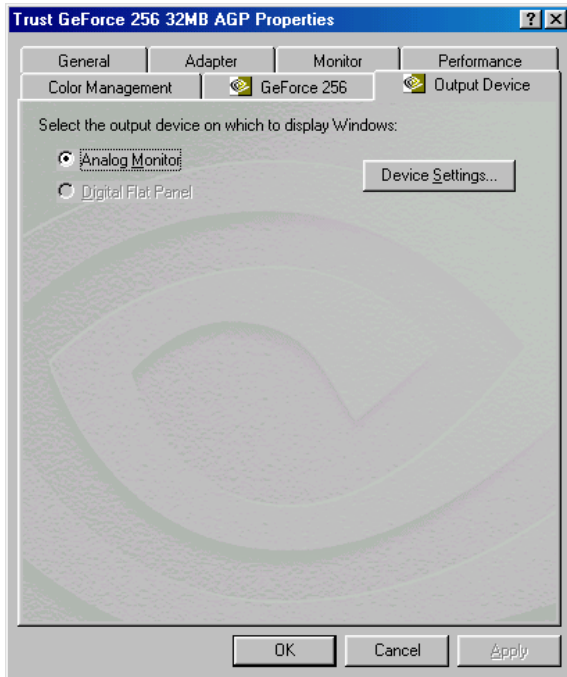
Trust GeForce 256 32MB AGP Properties

?

X

General

Adapter

Monitor

Performance

Color Management

GeForce 256

Output Device

Select the output device on which to display Windows:

Analog Monitor

Digital Flat Panel

Device Settings...

OK

Cancel

Apply